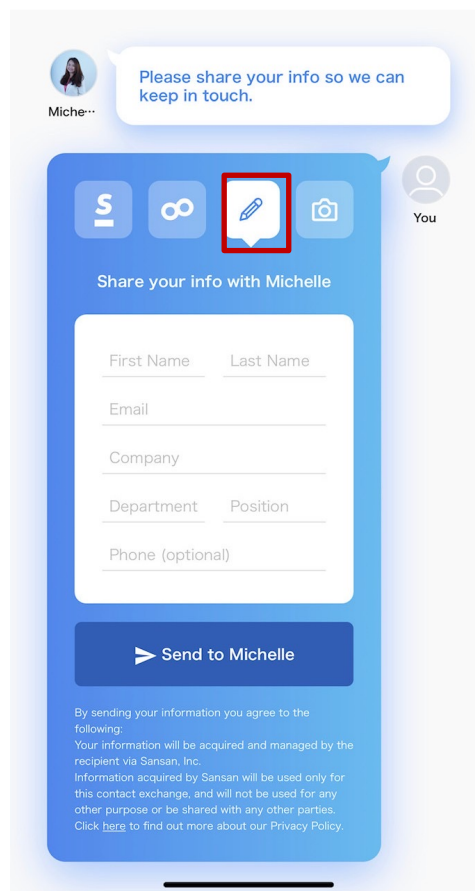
Miche···

Please share your info so we can keep in touch.

You

Share your info with Michelle

First Name

Last Name

Email

Company

Department

Position

Phone (optional)

Send to Michelle

By sending your information you agree to the following:
Your information will be acquired and managed by the recipient via Sansan, Inc.
Information acquired by Sansan will be used only for this contact exchange, and will not be used for any other purpose or be shared with any other parties. Click here to find out more about our Privacy Policy.